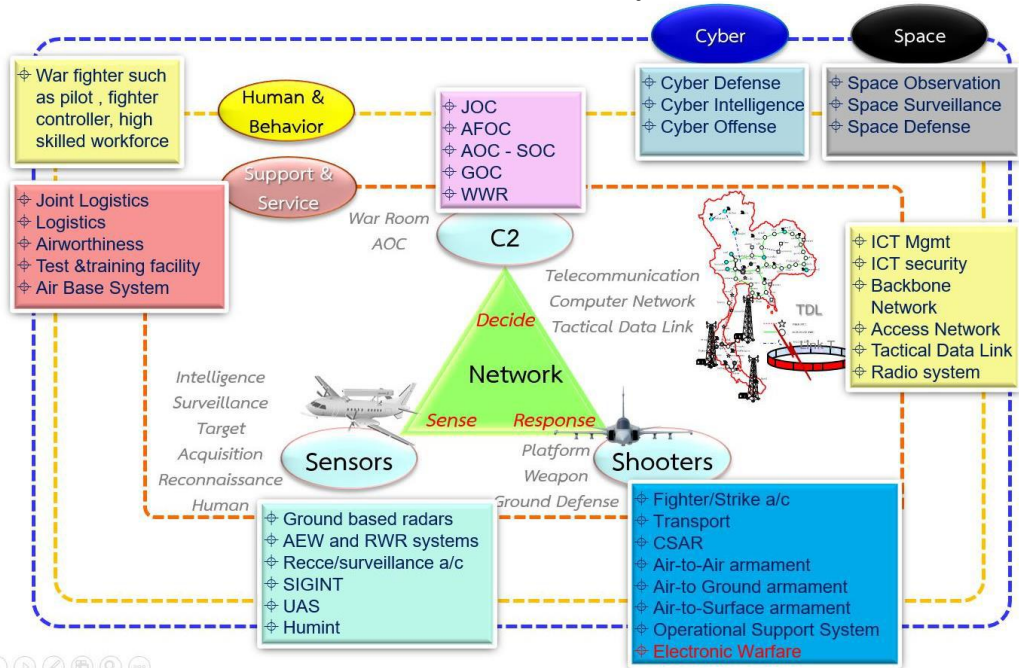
Cyber

Space

War fighter such as pilot , fighter controller, high skilled workforce

Human & Behavior

JOC
AFOC
AOC - SOC
GOC
WWR

Cyber Defense
Cyber Intelligence
Cyber Offense

Space Observation
Space Surveillance
Space Defense

Support & Service

Joint Logistics
Logistics
Airworthiness
Test &training facility
Air Base System

War Room
AOC

C2

ICT Mgmt
ICT security
Backbone Network
Access Network
Tactical Data Link
Radio system

Telecommunication
Computer Network
Tactical Data Link

TDL

Decide

Network

Intelligence
Surveillance
Target
Acquisition
Reconnaissance
Human

Sense

Response

Sensors

Platform
Weapon
Ground Defense

Shooters

Ground based radars
AEW and RWR systems
Recce/surveillance a/c
SIGINT
UAS
Humint

Fighter/Strike a/c
Transport
CSAR
Air-to-Air armament
Air-to Ground armament
Air-to-Surface armament
Operational Support System
Electronic Warfare